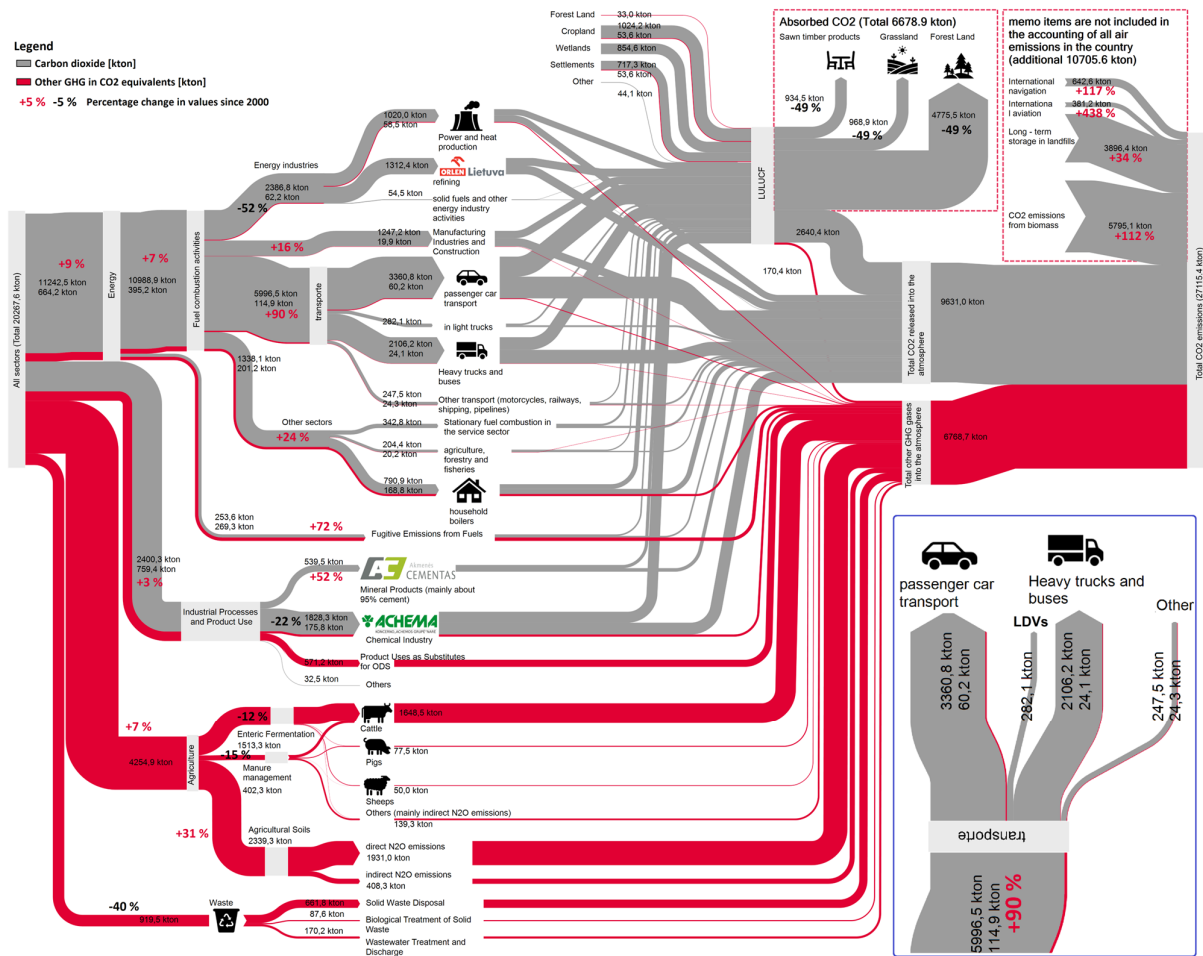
Legend
Carbon dioxide [kton]
Other GHG in CO2 equivalents [kton]
+5 % -5 % Percentage change in values since 2000

Forest Land 33,0 kton
Cropland 1024,2 kton 53,6 kton
Wetlands 854,6 kton
Settlements 717,3 kton 53,6 kton
Other 44,1 kton

Absorbed CO2 (Total 6678.9 kton)
Sawn timber products
Grassland
Forest Land
934,5 kton -49 %
968,9 kton -49 %
4775,5 kton -49 %

memo items are not included in the accounting of all air emissions in the country (additional 10705.6 kton)
International navigation 642,6 kton +117 %
Internationa l aviation 381,2 kton +438 %
Long - term storage in landfills 3896,4 kton +34 %
CO2 emissions from biomass 5795,1 kton +112 %

All sectors (Total 20287,6 kton)
11242,5 kton 664,2 kton +9 %
Energy
10988,9 kton 395,2 kton +7 %
Fuel combustion activities
Energy industries
2386,8 kton 62,2 kton -52 %
1020,0 kton 58,5 kton Power and heat production
1312,4 kton ORLEN Lietuva refining
54,5 kton solid fuels and other energy industry activities
+16 %
1247,2 kton 19,9 kton Manufacturing Industries and Construction
5996,5 kton 114,9 kton +90 %
transporte
3360,8 kton 60,2 kton passenger car transport
282,1 kton in light trucks
2106,2 kton 24,1 kton Heavy trucks and buses
247,5 kton 24,3 kton Other transport (motorcycles, railways, shipping, pipelines)
1338,1 kton 201,2 kton
Other sectors +24 %
342,8 kton Stationary fuel combustion in the service sector
204,4 kton 20,2 kton agriculture, forestry and fisheries
790,9 kton 168,8 kton household boilers
253,6 kton 269,3 kton +72 % Fugitive Emissions from Fuels
LULUCF
2640,4 kton
170,4 kton
Total CO2 released into the atmosphere
9631,0 kton
Total other GHG gases into the atmosphere
6788,7 kton
Total CO2 emissions (27115,4 kton)

2400,3 kton 759,4 kton +3 %
Industrial Processes and Product Use
539,5 kton +52 % Akmenės CEMENTAS Mineral Products (mainly about 95% cement)
-22 % 1828,3 kton 175,8 kton ACHEMA Chemical Industry
371,2 kton Product Uses as Substitutes for ODS
32,5 kton Others

+7 %
4254,9 kton Agriculture
-12 %
Enteric Fermentation 1513,3 kton
15 % Manure management 402,3 kton
1648,5 kton Cattle
77,5 kton Pigs
50,0 kton Sheeps
Others (mainly indirect N2O emissions) 139,3 kton
+31 %
Agricultural Soils 2339,3 kton
direct N2O emissions 1931,0 kton
indirect N2O emissions 408,3 kton

-40 % 919,5 kton Waste
661,8 kton Solid Waste Disposal
87,6 kton Biological Treatment of Solid Waste
170,2 kton Wastewater Treatment and Discharge

passenger car transport
Heavy trucks and buses
LDVs
Other
3360,8 kton 60,2 kton
282,1 kton
2106,2 kton 24,1 kton
247,5 kton 24,3 kton
transporte
5996,5 kton 114,9 kton +90 %